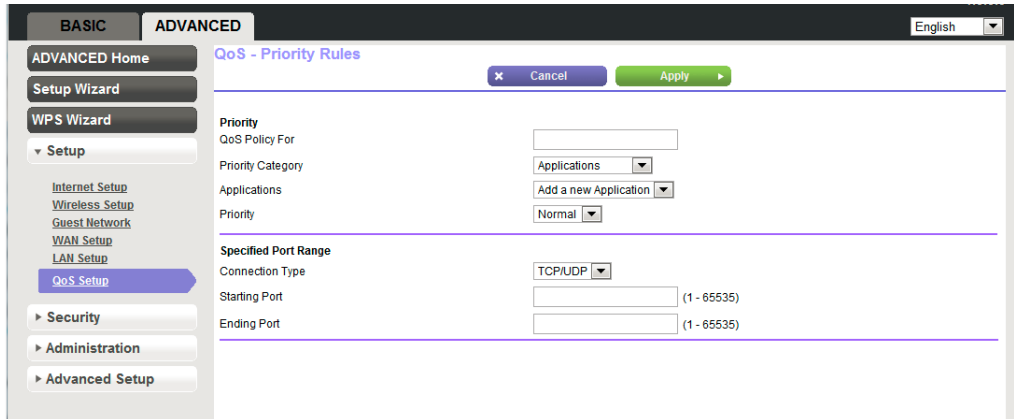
BASIC ADVANCED

English

ADVANCED Home

Setup Wizard

WPS Wizard

Setup

Internet Setup
Wireless Setup
Guest Network
WAN Setup
LAN Setup
QoS Setup

Security

Administration

Advanced Setup

QoS - Priority Rules

Cancel

Apply

Priority

QoS Policy For

Priority Category Applications

Applications Add a new Application

Priority Normal

Specified Port Range

Connection Type TCP/UDP

Starting Port (1 - 65535)

Ending Port (1 - 65535)